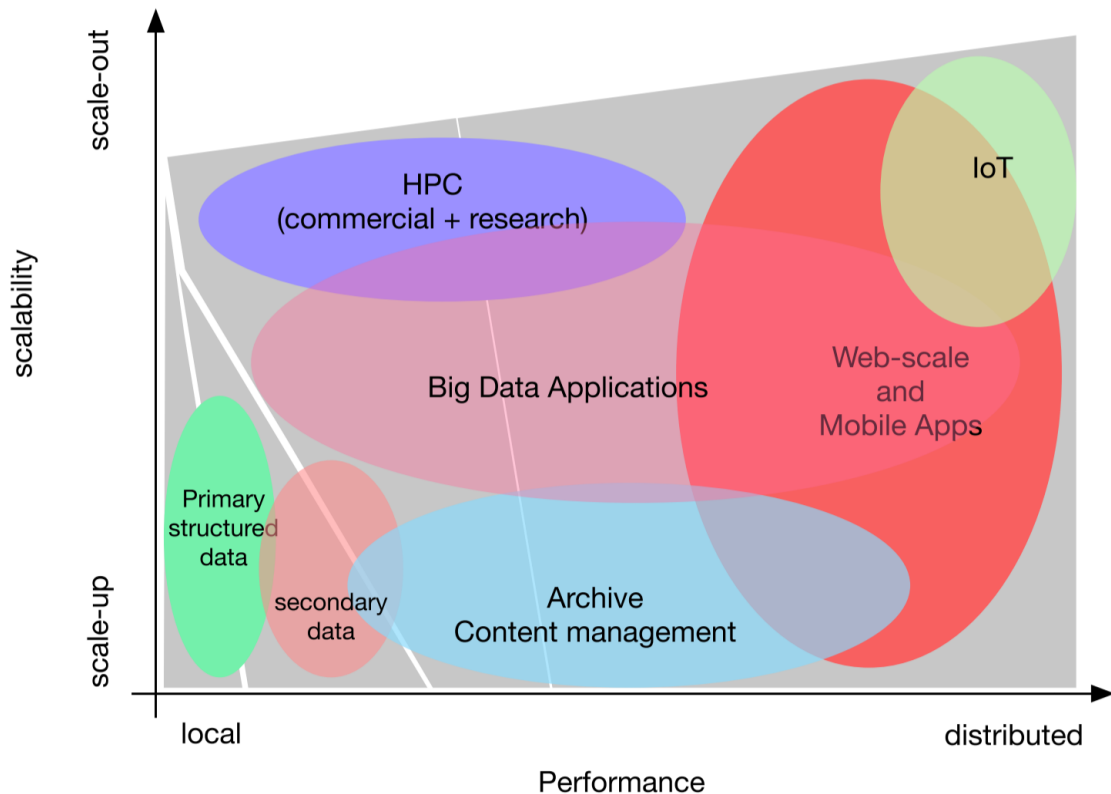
scale-out

scalability

scale-up

HPC
(commercial + research)

IoT

Big Data Applications

Web-scale
and
Mobile Apps

Primary
structured
data

secondary
data

Archive
Content management

local

distributed

Performance